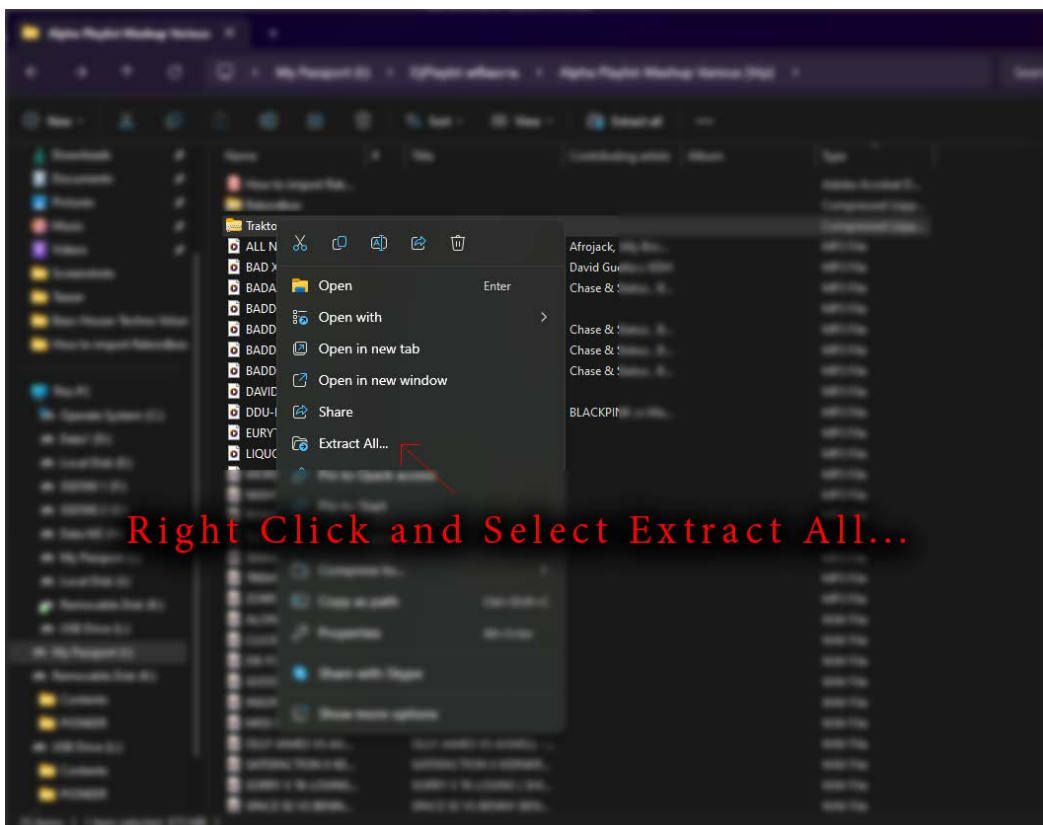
Trakto
ALL N
BAD X
BADA
BADD
BADD
BADD
BADD
DAVID
DDU-I
EURY
LIQUO

Open Enter
Open with >
Open in new tab
Open in new window
Share
Extract All...

Afrojack,
David Gu
Chase &
Chase &
Chase &
Chase &
BLACKPIN

Right Click and Select Extract All...